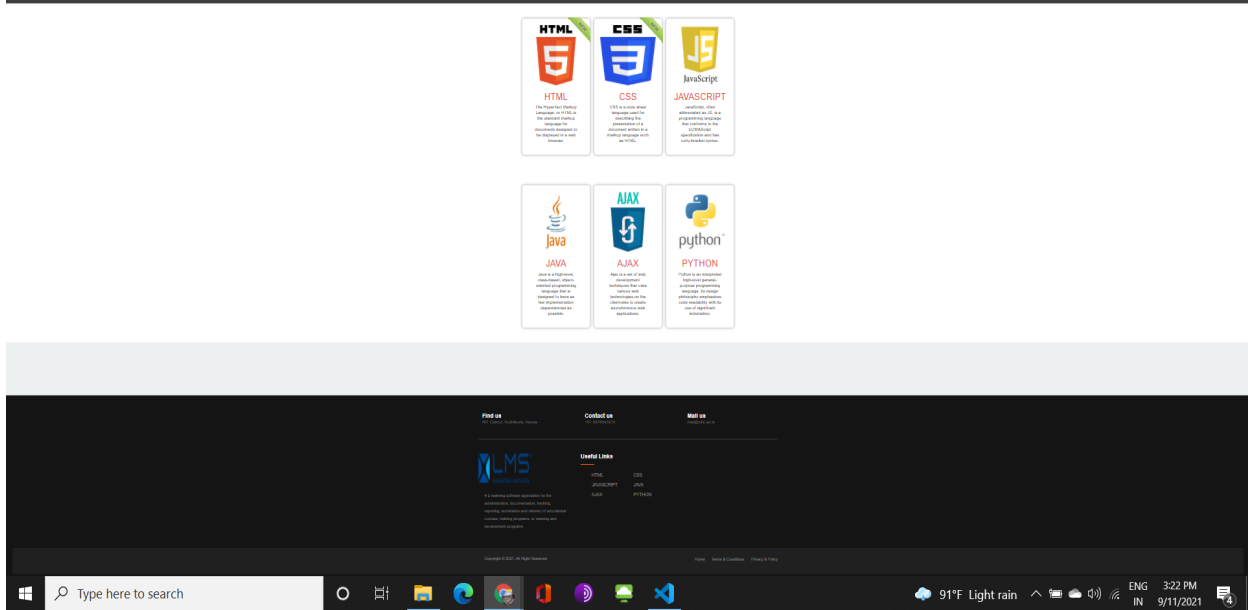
HTML
HTML
The HyperText Markup Language, or HTML is the standard markup language for documents designed to be displayed in a web browser.

CSS
CSS
CSS is a style sheet language used for describing the presentation of a document written in a markup language such as HTML.

JS
JavaScript
JAVASCRIPT
JavaScript, often abbreviated as JS, is a programming language that conforms to the ECMAScript specification and has curly-bracket syntax.

Java
JAVA
Java is a high-level, class-based, object-oriented programming language that is designed to have as few implementation dependencies as possible.

AJAX
AJAX
Ajax is a set of web development techniques that uses various web technologies on the client-side to create asynchronous web applications.

python
PYTHON
Python is an interpreted high-level general-purpose programming language. Its design philosophy emphasizes code readability with its use of significant indentation.

Find us
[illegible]

Contact us
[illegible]

Mail us
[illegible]

LMS
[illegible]

A Learning software application for the administration, documentation, tracking, reporting, automation and delivery of educational courses, training programs, or learning and development programs.

Useful Links
HTML
CSS
JAVASCRIPT
JAVA
AJAX
PYTHON

Copyright © 2021 , All Right Reserved

Home
Terms & Conditions
Privacy & Policy

Type here to search
91°F Light rain
ENG
IN
3:22 PM
9/11/2021
4